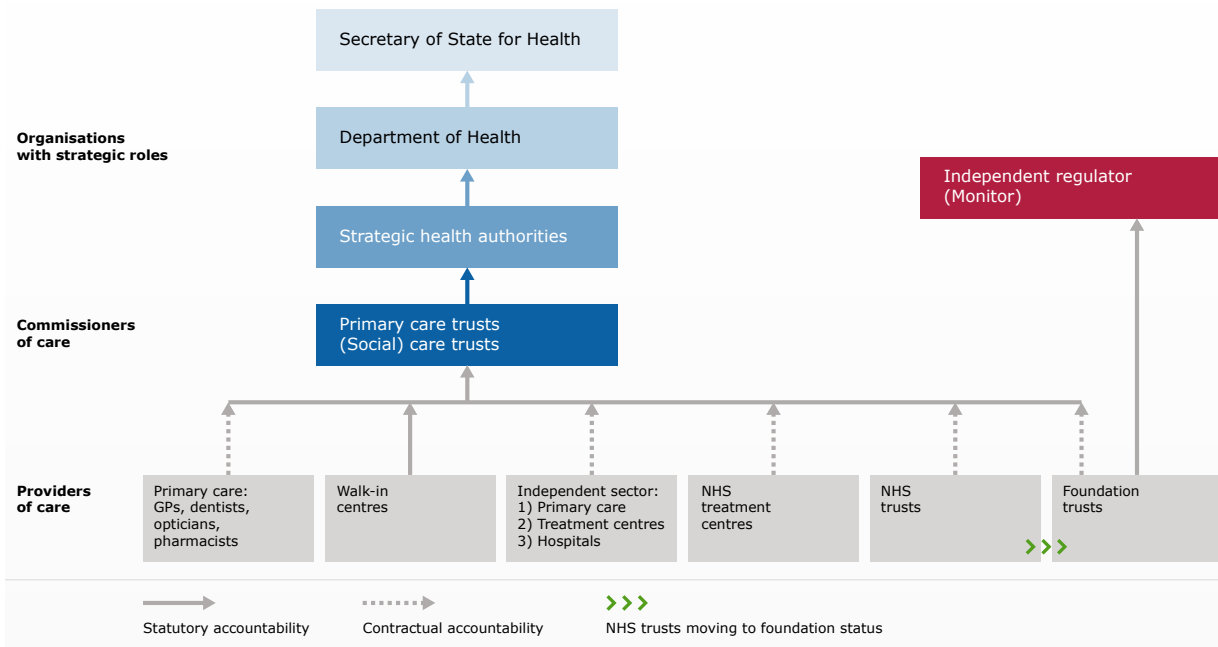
Secretary of State for Health

Organisations with strategic roles

Department of Health

Independent regulator (Monitor)

Strategic health authorities

Commissioners of care

Primary care trusts
(Social) care trusts

Providers of care

Primary care: GPs, dentists, opticians, pharmacists

Walk-in centres

Independent sector:
1) Primary care
2) Treatment centres
3) Hospitals

NHS treatment centres

NHS trusts

Foundation trusts

Statutory accountability

Contractual accountability

NHS trusts moving to foundation status